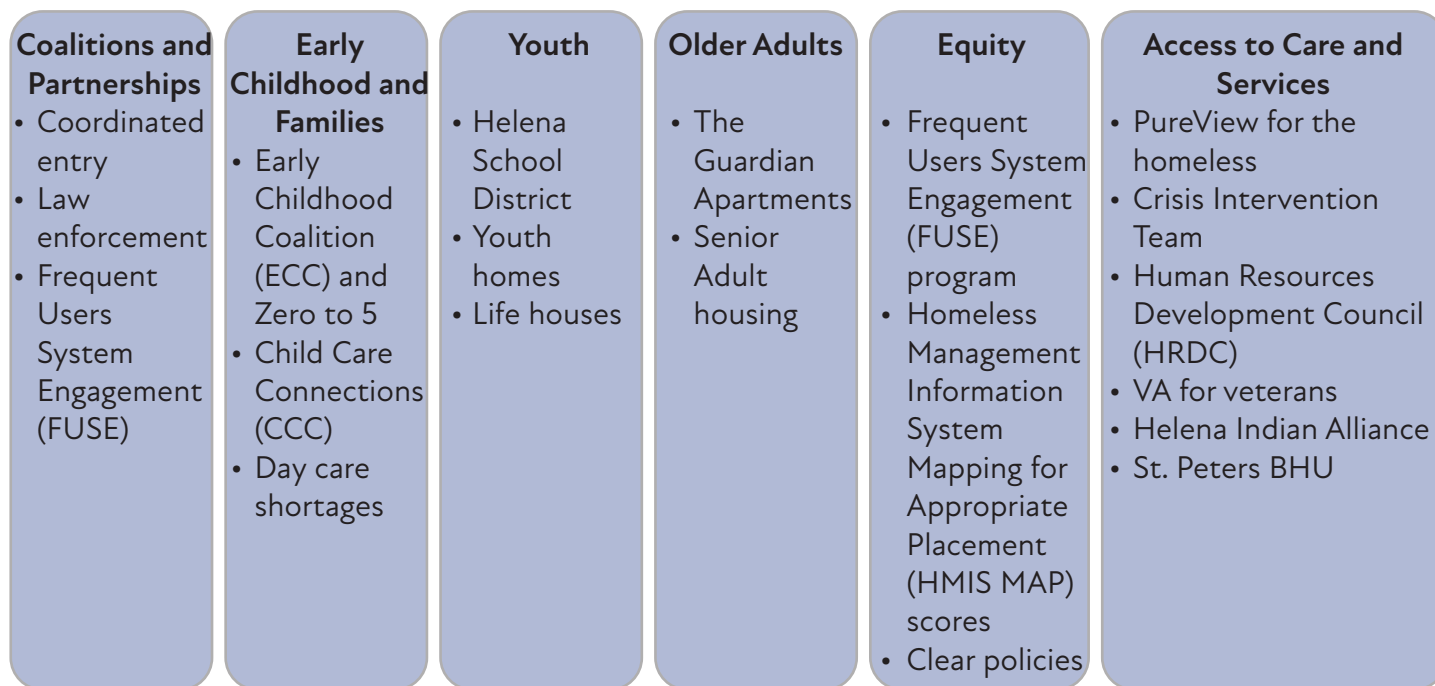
Coalitions and Partnerships
• Coordinated entry
• Law enforcement
• Frequent Users System Engagement (FUSE)

Early Childhood and Families
• Early Childhood Coalition (ECC) and Zero to 5
• Child Care Connections (CCC)
• Day care shortages

Youth
• Helena School District
• Youth homes
• Life houses

Older Adults
• The Guardian Apartments
• Senior Adult housing

Equity
• Frequent Users System Engagement (FUSE) program
• Homeless Management Information System Mapping for Appropriate Placement (HMIS MAP) scores
• Clear policies

Access to Care and Services
• PureView for the homeless
• Crisis Intervention Team
• Human Resources Development Council (HRDC)
• VA for veterans
• Helena Indian Alliance
• St. Peters BHU